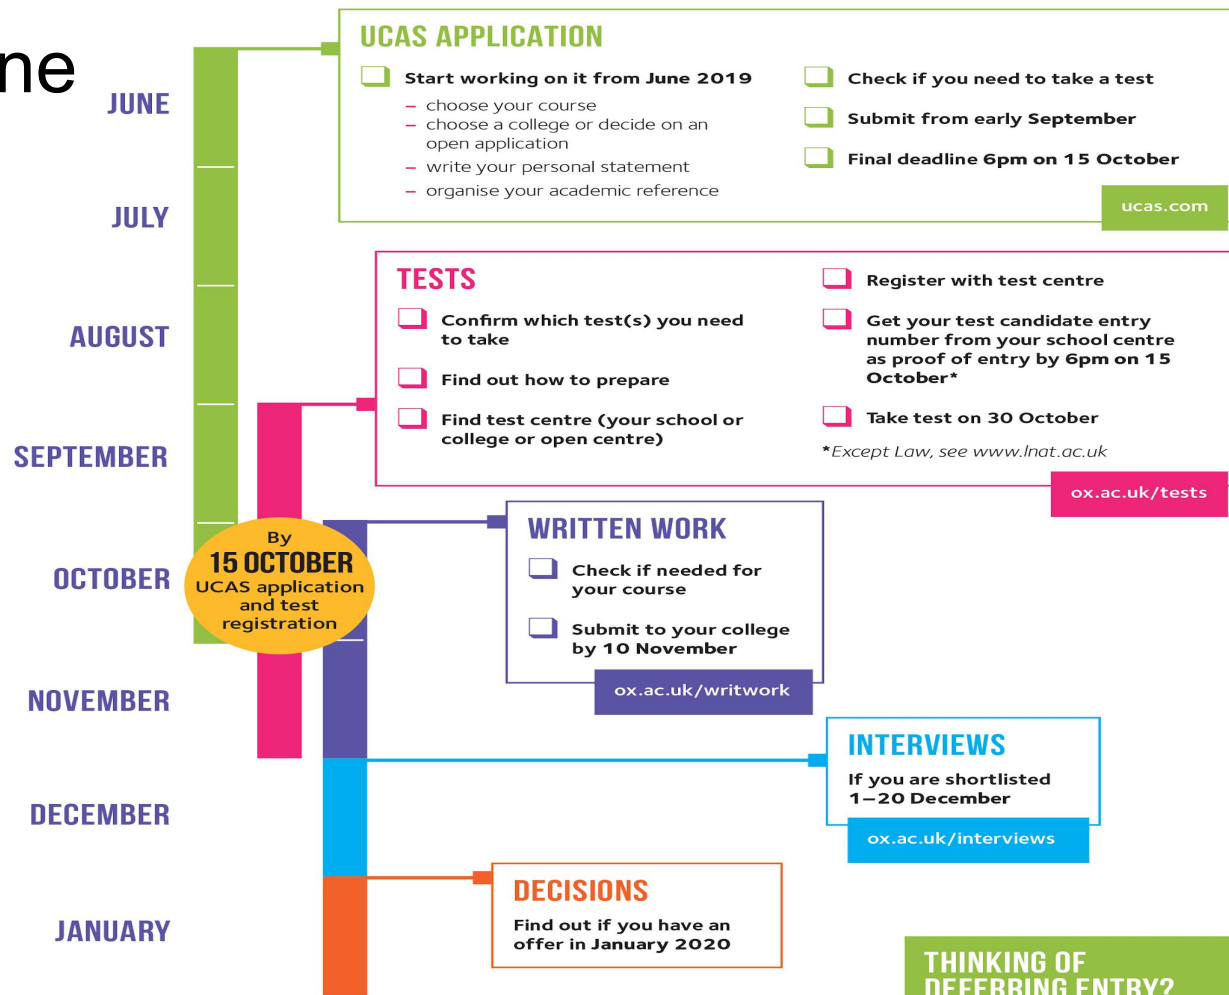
ne

JUNE

JULY

AUGUST

SEPTEMBER

OCTOBER

NOVEMBER

DECEMBER

JANUARY

UCAS APPLICATION

Start working on it from June 2019
– choose your course
– choose a college or decide on an open application
– write your personal statement
– organise your academic reference

Check if you need to take a test

Submit from early September

Final deadline 6pm on 15 October

ucas.com

TESTS

Confirm which test(s) you need to take

Find out how to prepare

Find test centre (your school or college or open centre)

Register with test centre

Get your test candidate entry number from your school centre as proof of entry by 6pm on 15 October*

Take test on 30 October

*Except Law, see www.lnat.ac.uk

ox.ac.uk/tests

By 15 OCTOBER UCAS application and test registration

WRITTEN WORK

Check if needed for your course

Submit to your college by 10 November

ox.ac.uk/writwork

INTERVIEWS

If you are shortlisted 1–20 December

ox.ac.uk/interviews

DECISIONS

Find out if you have an offer in January 2020

THINKING OF DEFERRING ENTRY?